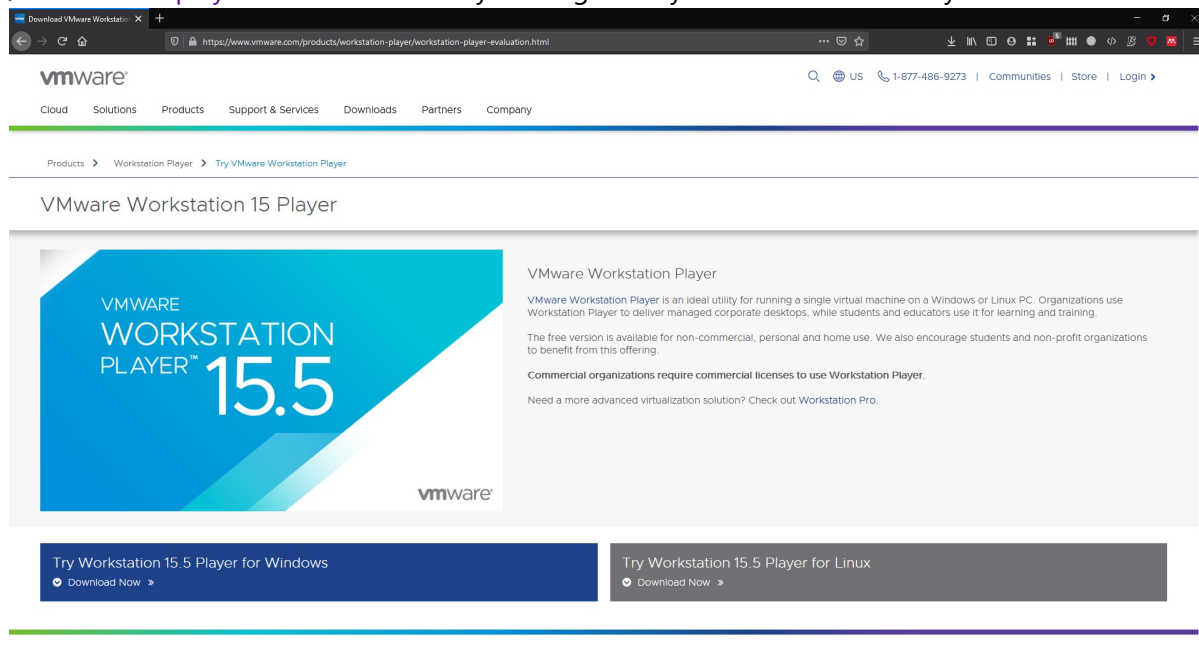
Download VMware Workstatio ×

https://www.vmware.com/products/workstation-player/workstation-player-evaluation.html

vmware

US 1-877-486-9273 | Communities | Store | Login >

Cloud Solutions Products Support & Services Downloads Partners Company

Products > Workstation Player > Try VMware Workstation Player

VMware Workstation 15 Player

VMWARE
WORKSTATION
PLAYER™ 15.5

vmware

VMware Workstation Player

VMware Workstation Player is an ideal utility for running a single virtual machine on a Windows or Linux PC. Organizations use Workstation Player to deliver managed corporate desktops, while students and educators use it for learning and training.

The free version is available for non-commercial, personal and home use. We also encourage students and non-profit organizations to benefit from this offering.

Commercial organizations require commercial licenses to use Workstation Player.

Need a more advanced virtualization solution? Check out Workstation Pro.

Try Workstation 15.5 Player for Windows
Download Now »

Try Workstation 15.5 Player for Linux
Download Now »